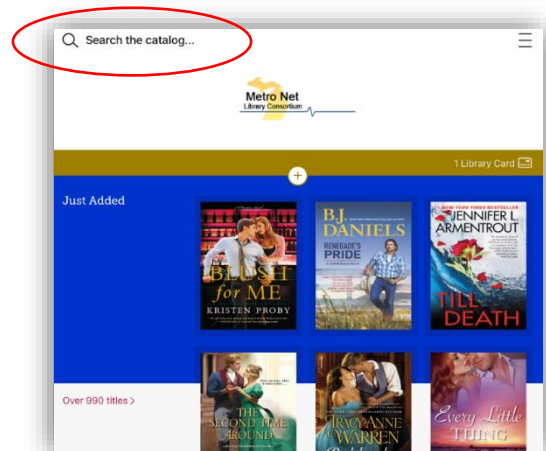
Search the catalog...

Metro Net
Library Consortium

1 Library Card

Just Added

BLUSH for ME
KRISTEN PROBY

B.J. DANIELS
RENEGADE'S PRIDE

NEW YORK TIMES BESTSELLER
JENNIFER L. ARMENTROUT
TILL DEATH

Over 990 titles >

THE SECOND TIME AROUND

TRACY ANNE WARREN

Every Little Thing